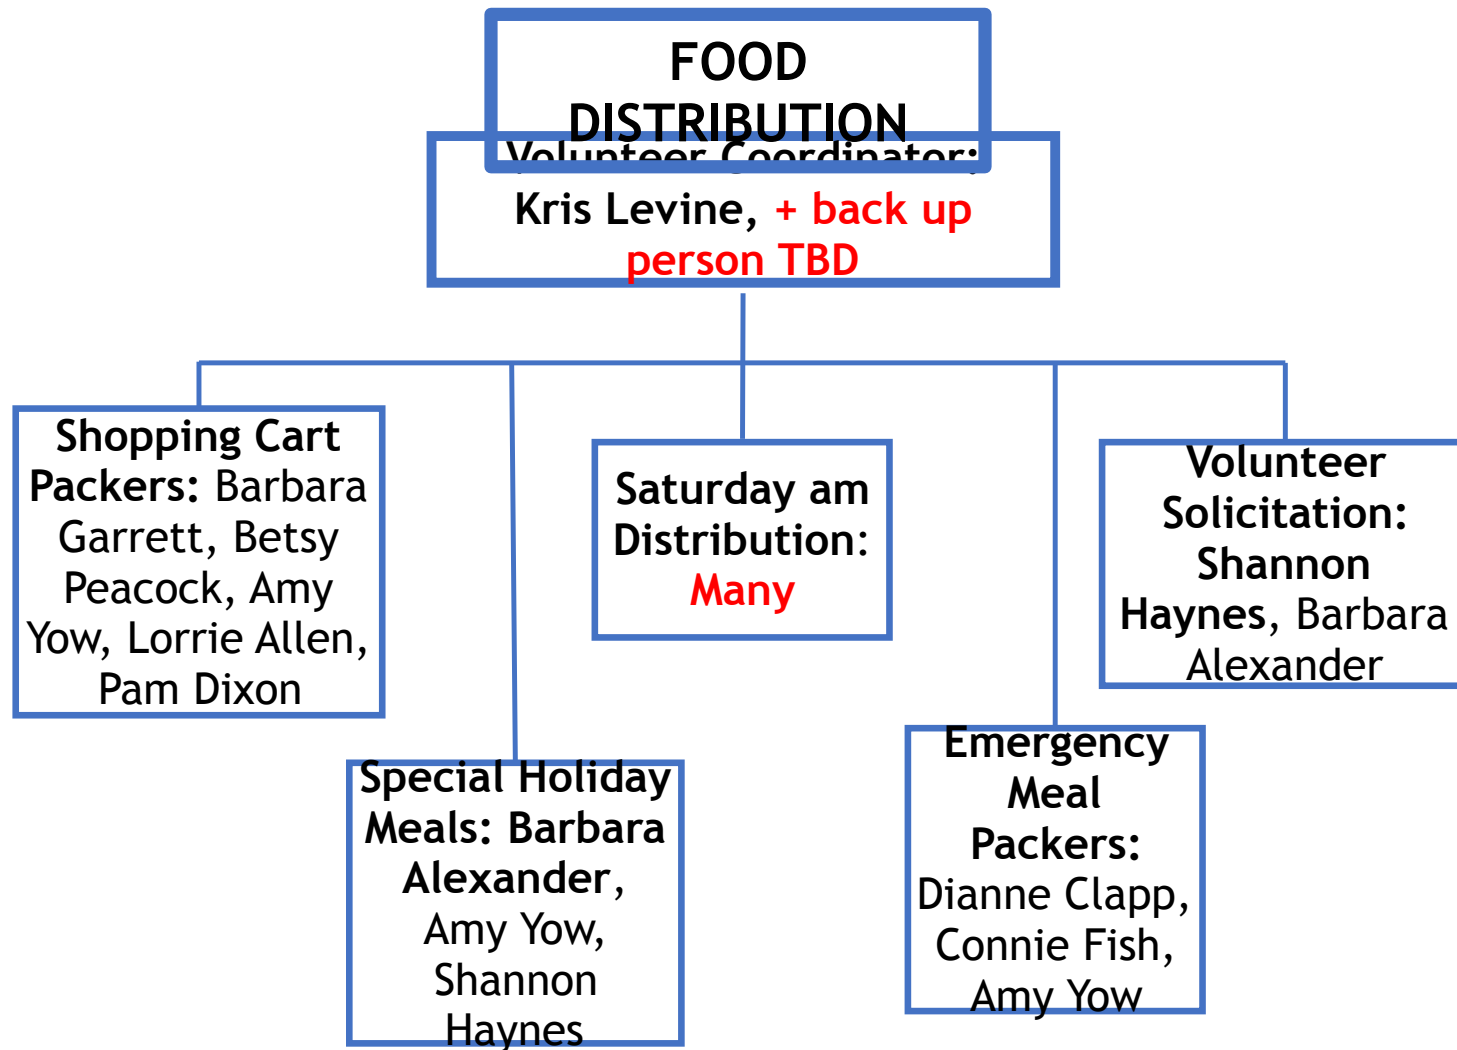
FOOD DISTRIBUTION

Volunteer Coordinator: Kris Levine, + back up person TBD

Shopping Cart Packers: Barbara Garrett, Betsy Peacock, Amy Yow, Lorrie Allen, Pam Dixon

Special Holiday Meals: Barbara Alexander, Amy Yow, Shannon Haynes

Saturday am Distribution: Many

Emergency Meal Packers: Dianne Clapp, Connie Fish, Amy Yow

Volunteer Solicitation: Shannon Haynes, Barbara Alexander